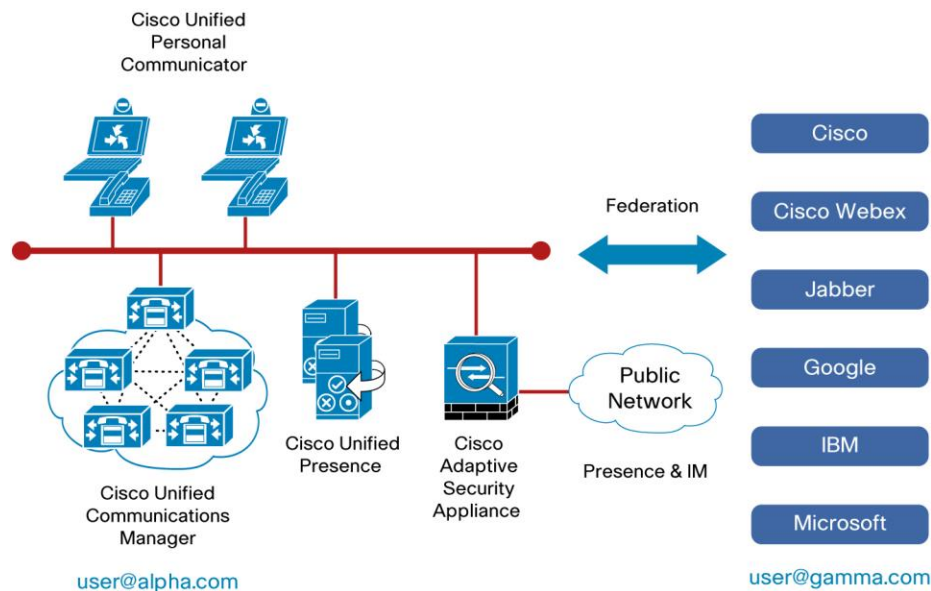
Cisco Unified Personal Communicator

Federation

Cisco

Cisco Webex

Jabber

Google

IBM

Microsoft

Public Network

Presence & IM

Cisco Unified Presence

Cisco Adaptive Security Appliance

Cisco Unified Communications Manager

user@alpha.com

user@gamma.com